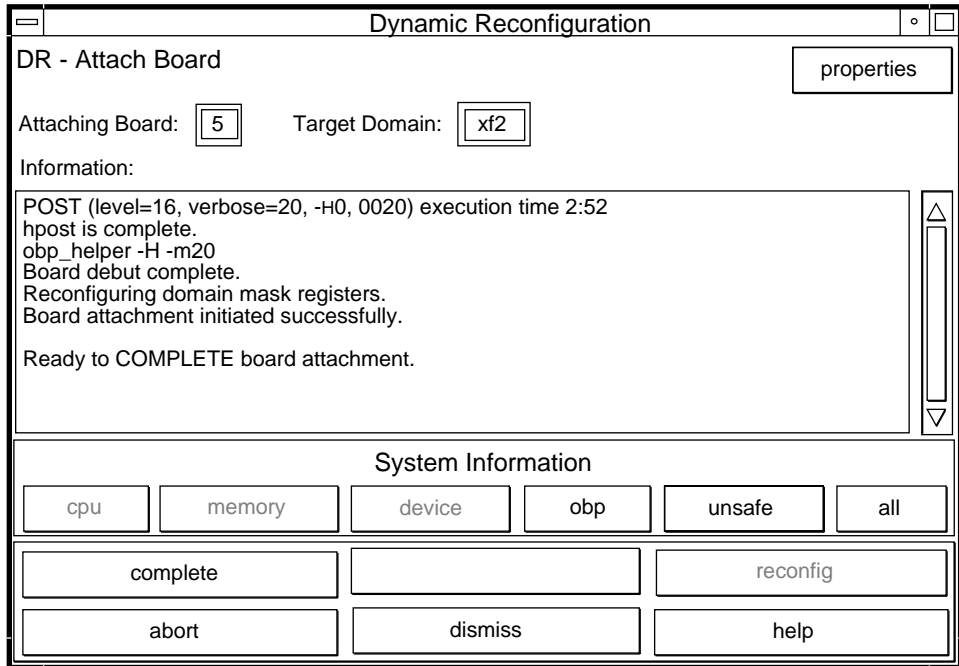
Dynamic Reconfiguration

DR - Attach Board

properties

Attaching Board: 5 Target Domain: xf2

Information:

POST (level=16, verbose=20, -H0, 0020) execution time 2:52
hpost is complete.
obp_helper -H -m20
Board debut complete.
Reconfiguring domain mask registers.
Board attachment initiated successfully.

Ready to COMPLETE board attachment.

System Information

cpu memory device obp unsafe all

complete reconfig

abort dismiss help